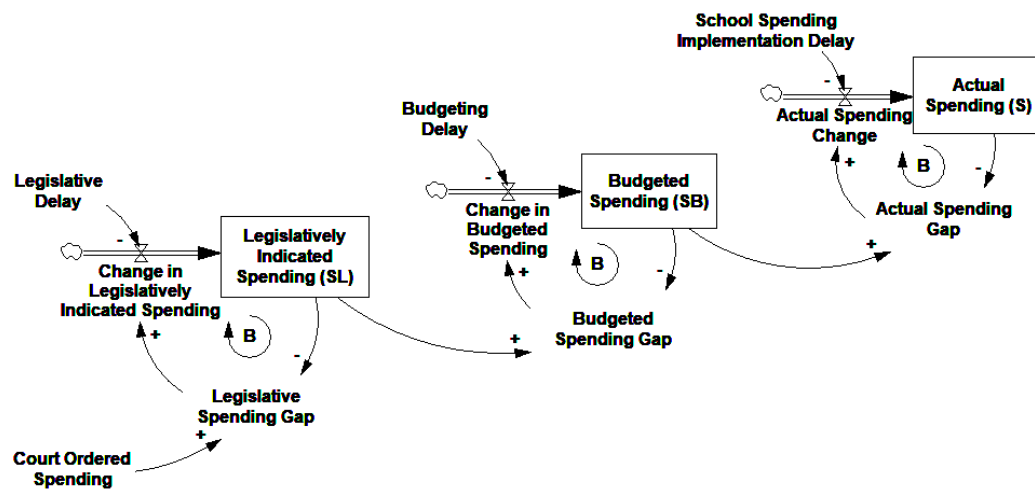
School Spending Implementation Delay

-

Actual Spending (S)

Actual Spending Change

+

B

-

Actual Spending Gap

Budgeting Delay

-

Budgeted Spending (SB)

Change in Budgeted Spending

+

B

-

+

Legislative Delay

-

Legislatively Indicated Spending (SL)

Change in Legislatively Indicated Spending

+

B

-

Budgeted Spending Gap

+

Legislative Spending Gap

+

Court Ordered Spending